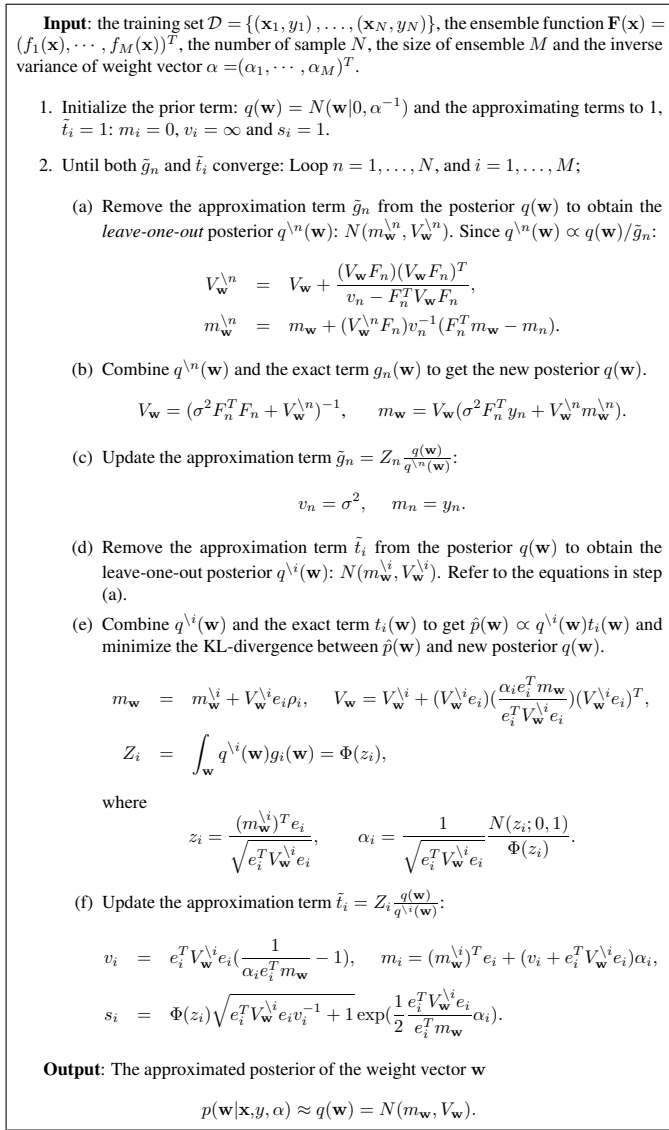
**Input**: the training set $\mathcal{D} = \{(\mathbf{x}_1, y_1), \dots, (\mathbf{x}_N, y_N)\}$, the ensemble function $\mathbf{F}(\mathbf{x}) = (f_1(\mathbf{x}), \cdots, f_M(\mathbf{x}))^T$, the number of sample $N$, the size of ensemble $M$ and the inverse variance of weight vector $\alpha = (\alpha_1, \cdots, \alpha_M)^T$.

1. Initialize the prior term: $q(\mathbf{w}) = N(\mathbf{w}|0, \alpha^{-1})$ and the approximating terms to 1, $\tilde{t}_i = 1$: $m_i = 0$, $v_i = \infty$ and $s_i = 1$.

2. Until both $\tilde{g}_n$ and $\tilde{t}_i$ converge: Loop $n = 1, \dots, N$, and $i = 1, \dots, M$;

(a) Remove the approximation term $\tilde{g}_n$ from the posterior $q(\mathbf{w})$ to obtain the *leave-one-out* posterior $q^{\backslash n}(\mathbf{w})$: $N(m_{\mathbf{w}}^{\backslash n}, V_{\mathbf{w}}^{\backslash n})$. Since $q^{\backslash n}(\mathbf{w}) \propto q(\mathbf{w})/\tilde{g}_n$:

$$V_{\mathbf{w}}^{\backslash n} = V_{\mathbf{w}} + \frac{(V_{\mathbf{w}}F_n)(V_{\mathbf{w}}F_n)^T}{v_n - F_n^T V_{\mathbf{w}} F_n},$$
$$m_{\mathbf{w}}^{\backslash n} = m_{\mathbf{w}} + (V_{\mathbf{w}}^{\backslash n}F_n)v_n^{-1}(F_n^T m_{\mathbf{w}} - m_n).$$

(b) Combine $q^{\backslash n}(\mathbf{w})$ and the exact term $g_n(\mathbf{w})$ to get the new posterior $q(\mathbf{w})$.

$$V_{\mathbf{w}} = (\sigma^2 F_n^T F_n + V_{\mathbf{w}}^{\backslash n})^{-1}, \quad m_{\mathbf{w}} = V_{\mathbf{w}}(\sigma^2 F_n^T y_n + V_{\mathbf{w}}^{\backslash n} m_{\mathbf{w}}^{\backslash n}).$$

(c) Update the approximation term $\tilde{g}_n = Z_n \frac{q(\mathbf{w})}{q^{\backslash n}(\mathbf{w})}$:

$$v_n = \sigma^2, \quad m_n = y_n.$$

(d) Remove the approximation term $\tilde{t}_i$ from the posterior $q(\mathbf{w})$ to obtain the leave-one-out posterior $q^{\backslash i}(\mathbf{w})$: $N(m_{\mathbf{w}}^{\backslash i}, V_{\mathbf{w}}^{\backslash i})$. Refer to the equations in step (a).

(e) Combine $q^{\backslash i}(\mathbf{w})$ and the exact term $t_i(\mathbf{w})$ to get $\hat{p}(\mathbf{w}) \propto q^{\backslash i}(\mathbf{w})t_i(\mathbf{w})$ and minimize the KL-divergence between $\hat{p}(\mathbf{w})$ and new posterior $q(\mathbf{w})$.

$$m_{\mathbf{w}} = m_{\mathbf{w}}^{\backslash i} + V_{\mathbf{w}}^{\backslash i} e_i \rho_i, \quad V_{\mathbf{w}} = V_{\mathbf{w}}^{\backslash i} + (V_{\mathbf{w}}^{\backslash i} e_i)(\frac{\alpha_i e_i^T m_{\mathbf{w}}}{e_i^T V_{\mathbf{w}}^{\backslash i} e_i})(V_{\mathbf{w}}^{\backslash i} e_i)^T,$$
$$Z_i = \int_{\mathbf{w}} q^{\backslash i}(\mathbf{w}) g_i(\mathbf{w}) = \Phi(z_i),$$

where

$$z_i = \frac{(m_{\mathbf{w}}^{\backslash i})^T e_i}{\sqrt{e_i^T V_{\mathbf{w}}^{\backslash i} e_i}}, \quad \alpha_i = \frac{1}{\sqrt{e_i^T V_{\mathbf{w}}^{\backslash i} e_i}} \frac{N(z_i; 0, 1)}{\Phi(z_i)}.$$

(f) Update the approximation term $\tilde{t}_i = Z_i \frac{q(\mathbf{w})}{q^{\backslash i}(\mathbf{w})}$:

$$v_i = e_i^T V_{\mathbf{w}}^{\backslash i} e_i (\frac{1}{\alpha_i e_i^T m_{\mathbf{w}}} - 1), \quad m_i = (m_{\mathbf{w}}^{\backslash i})^T e_i + (v_i + e_i^T V_{\mathbf{w}}^{\backslash i} e_i)\alpha_i,$$
$$s_i = \Phi(z_i)\sqrt{e_i^T V_{\mathbf{w}}^{\backslash i} e_i v_i^{-1} + 1}\exp(\frac{1}{2}\frac{e_i^T V_{\mathbf{w}}^{\backslash i} e_i}{e_i^T m_{\mathbf{w}}}\alpha_i).$$

**Output**: The approximated posterior of the weight vector $\mathbf{w}$

$$p(\mathbf{w}|\mathbf{x}, y, \alpha) \approx q(\mathbf{w}) = N(m_{\mathbf{w}}, V_{\mathbf{w}}).$$